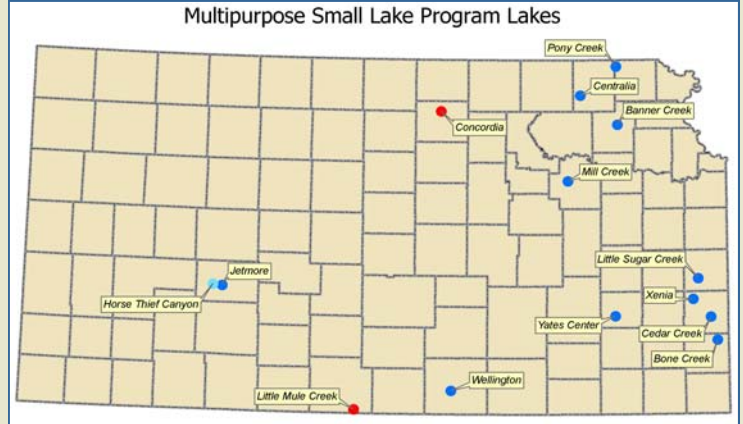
Multipurpose Small Lake Program Lakes

Pony Creek
Centralia
Banner Creek
Concordia
Mill Creek
Little Sugar Creek
Jetmore
Horse Thief Canyon
Xenia
Yates Center
Cedar Creek
Bone Creek
Wellington
Little Mule Creek